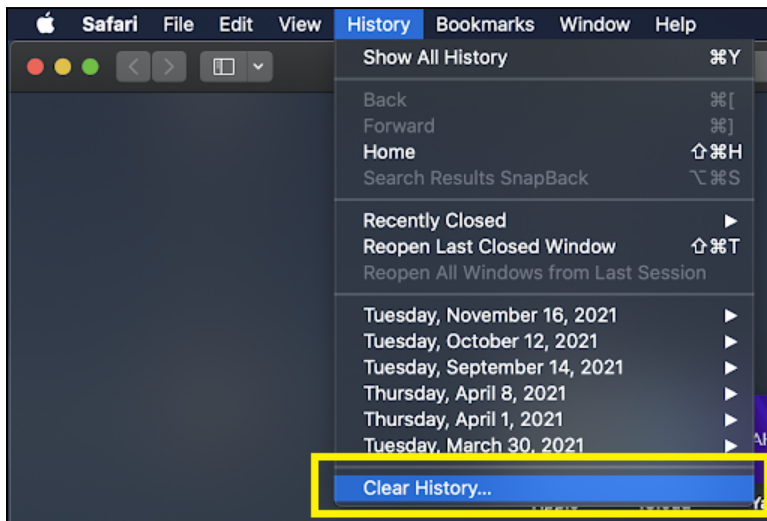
Safari File Edit View History Bookmarks Window Help

Show All History ⌘Y

Back ⌘[
Forward ⌘]
Home ⇧⌘H
Search Results SnapBack ⌥⌘S

Recently Closed ▶
Reopen Last Closed Window ⇧⌘T
Reopen All Windows from Last Session

Tuesday, November 16, 2021 ▶
Tuesday, October 12, 2021 ▶
Tuesday, September 14, 2021 ▶
Thursday, April 8, 2021 ▶
Thursday, April 1, 2021 ▶
Tuesday, March 30, 2021 ▶

Clear History...